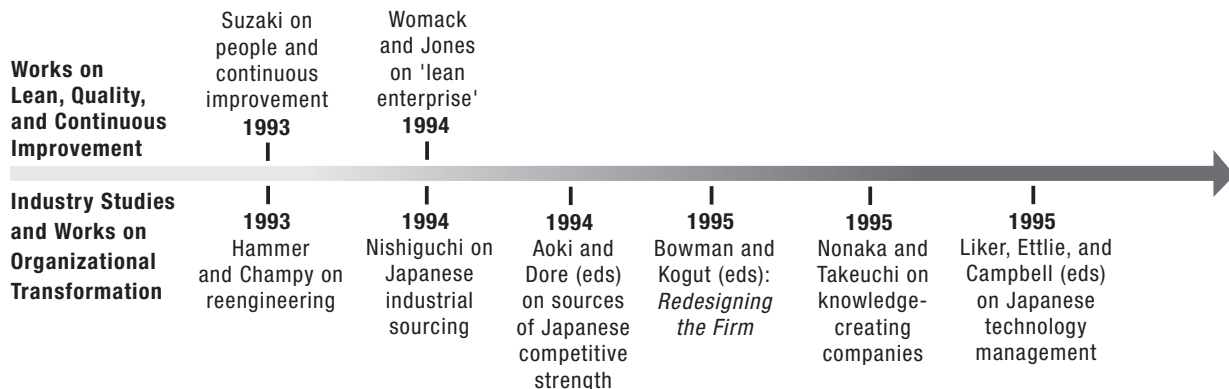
Works on Lean, Quality, and Continuous Improvement

Suzaki on people and continuous improvement
1993

Womack and Jones on 'lean enterprise'
1994

Industry Studies and Works on Organizational Transformation

1993
Hammer and Champy on reengineering

1994
Nishiguchi on Japanese industrial sourcing

1994
Aoki and Dore (eds) on sources of Japanese competitive strength

1995
Bowman and Kogut (eds): *Redesigning the Firm*

1995
Nonaka and Takeuchi on knowledge-creating companies

1995
Liker, Ettlie, and Campbell (eds) on Japanese technology management